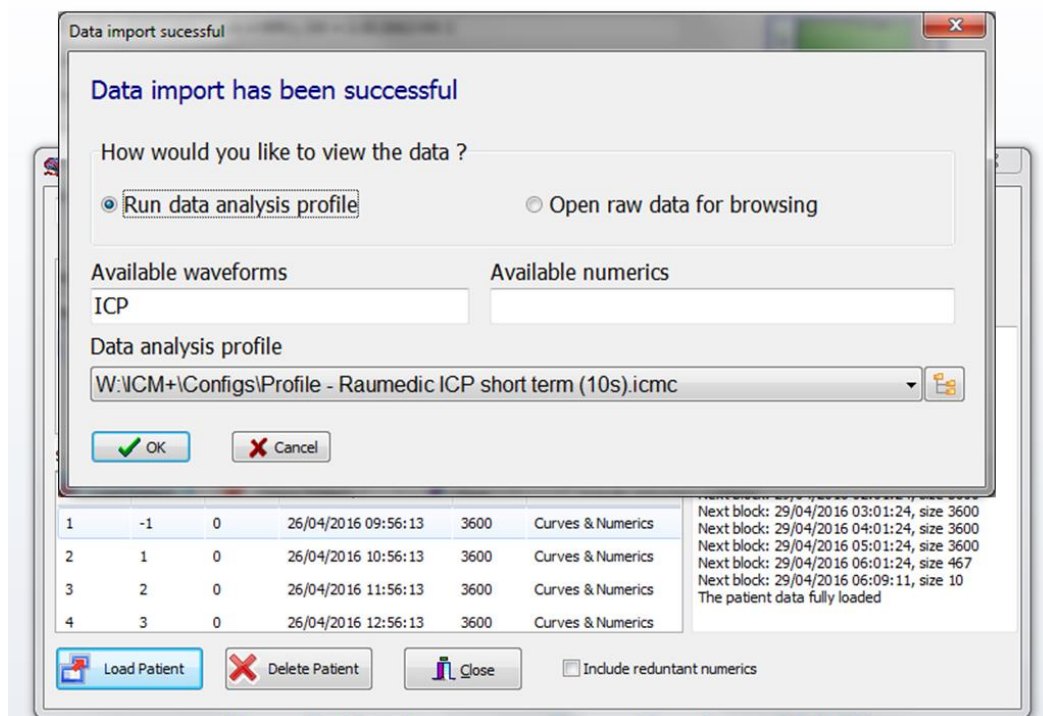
Data import sucessful

Data import has been successful

How would you like to view the data ?

Run data analysis profile

Open raw data for browsing

Available waveforms

ICP

Available numerics

Data analysis profile

W:\ICM+\Configs\Profile - Raumedic ICP short term (10s).icmc

OK

Cancel

| 1 | -1 | 0 | 26/04/2016 09:56:13 | 3600 | Curves & Numerics |
|---|---|---|---|---|---|
| 2 | 1 | 0 | 26/04/2016 10:56:13 | 3600 | Curves & Numerics |
| 3 | 2 | 0 | 26/04/2016 11:56:13 | 3600 | Curves & Numerics |
| 4 | 3 | 0 | 26/04/2016 12:56:13 | 3600 | Curves & Numerics |

Next block: 29/04/2016 03:01:24, size 3600
Next block: 29/04/2016 04:01:24, size 3600
Next block: 29/04/2016 05:01:24, size 3600
Next block: 29/04/2016 06:01:24, size 467
Next block: 29/04/2016 06:09:11, size 10
The patient data fully loaded

Load Patient

Delete Patient

Close

Include reduntant numerics